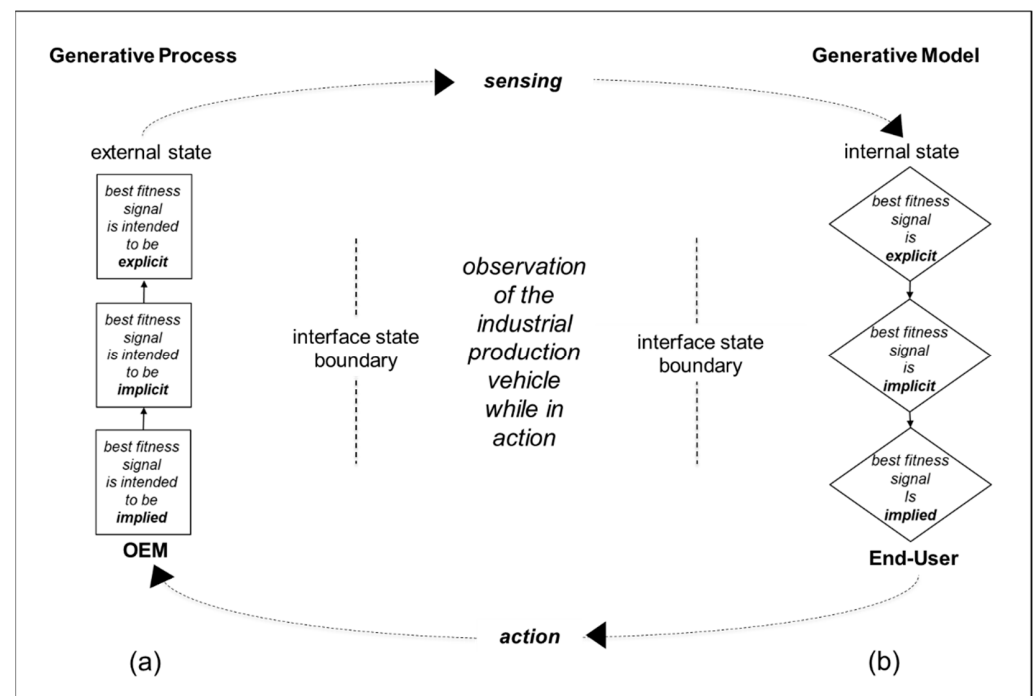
Generative Process

sensing

Generative Model

external state

best fitness signal is intended to be **explicit**

best fitness signal is intended to be **implicit**

best fitness signal is intended to be **implied**

OEM

interface state boundary

observation of the industrial production vehicle while in action

interface state boundary

internal state

best fitness signal is **explicit**

best fitness signal is **implicit**

best fitness signal Is **implied**

End-User

action

(a)

(b)